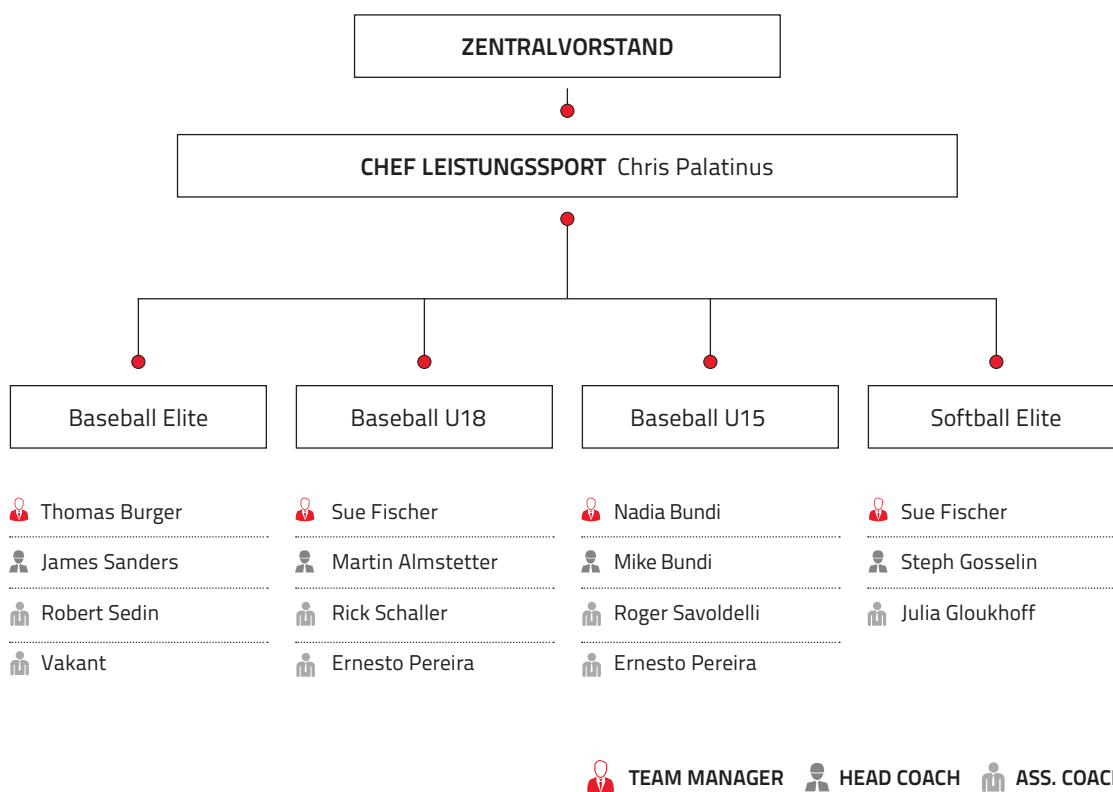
ZENTRALVORSTAND

CHEF LEISTUNGSSPORT Chris Palatinus

Baseball Elite

Thomas Burger
James Sanders
Robert Sedin
Vakant

Baseball U18

Sue Fischer
Martin Almstetter
Rick Schaller
Ernesto Pereira

Baseball U15

Nadia Bundi
Mike Bundi
Roger Savoldelli
Ernesto Pereira

Softball Elite

Sue Fischer
Steph Gosselin
Julia Gloukhoff

TEAM MANAGER HEAD COACH ASS. COAC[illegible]